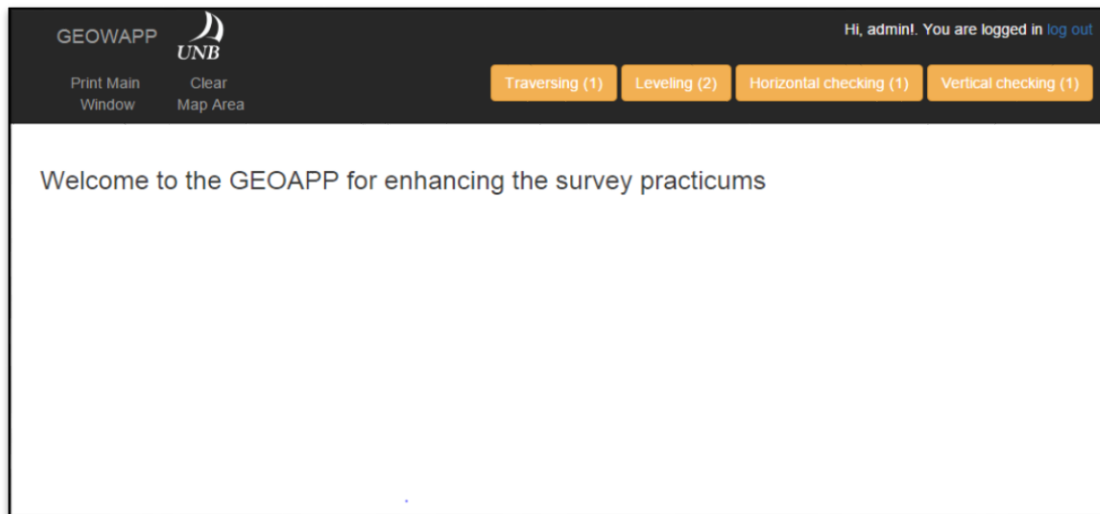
GEOWAPP UNB

Print Main Window   Clear Map Area

Hi, admin!. You are logged in log out

Traversing (1)   Leveling (2)   Horizontal checking (1)   Vertical checking (1)

Welcome to the GEOAPP for enhancing the survey practicums